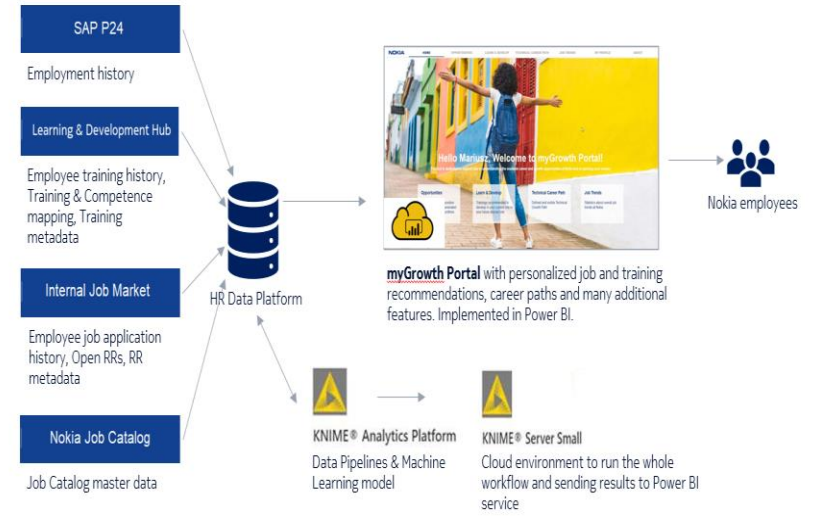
SAP P24

Employment history

Learning & Development Hub

Employee training history, Training & Competence mapping, Training metadata

Internal Job Market

Employee job application history, Open RRs, RR metadata

Nokia Job Catalog

Job Catalog master data

HR Data Platform

NOKIA

Hello Mariusz, Welcome to myGrowth Portal!

Opportunities

Learn & Develop

Technical Career Path

Job Trends

Nokia employees

myGrowth Portal with personalized job and training recommendations, career paths and many additional features. Implemented in Power BI.

KNIME® Analytics Platform

Data Pipelines & Machine Learning model

KNIME® Server Small

Cloud environment to run the whole workflow and sending results to Power BI service